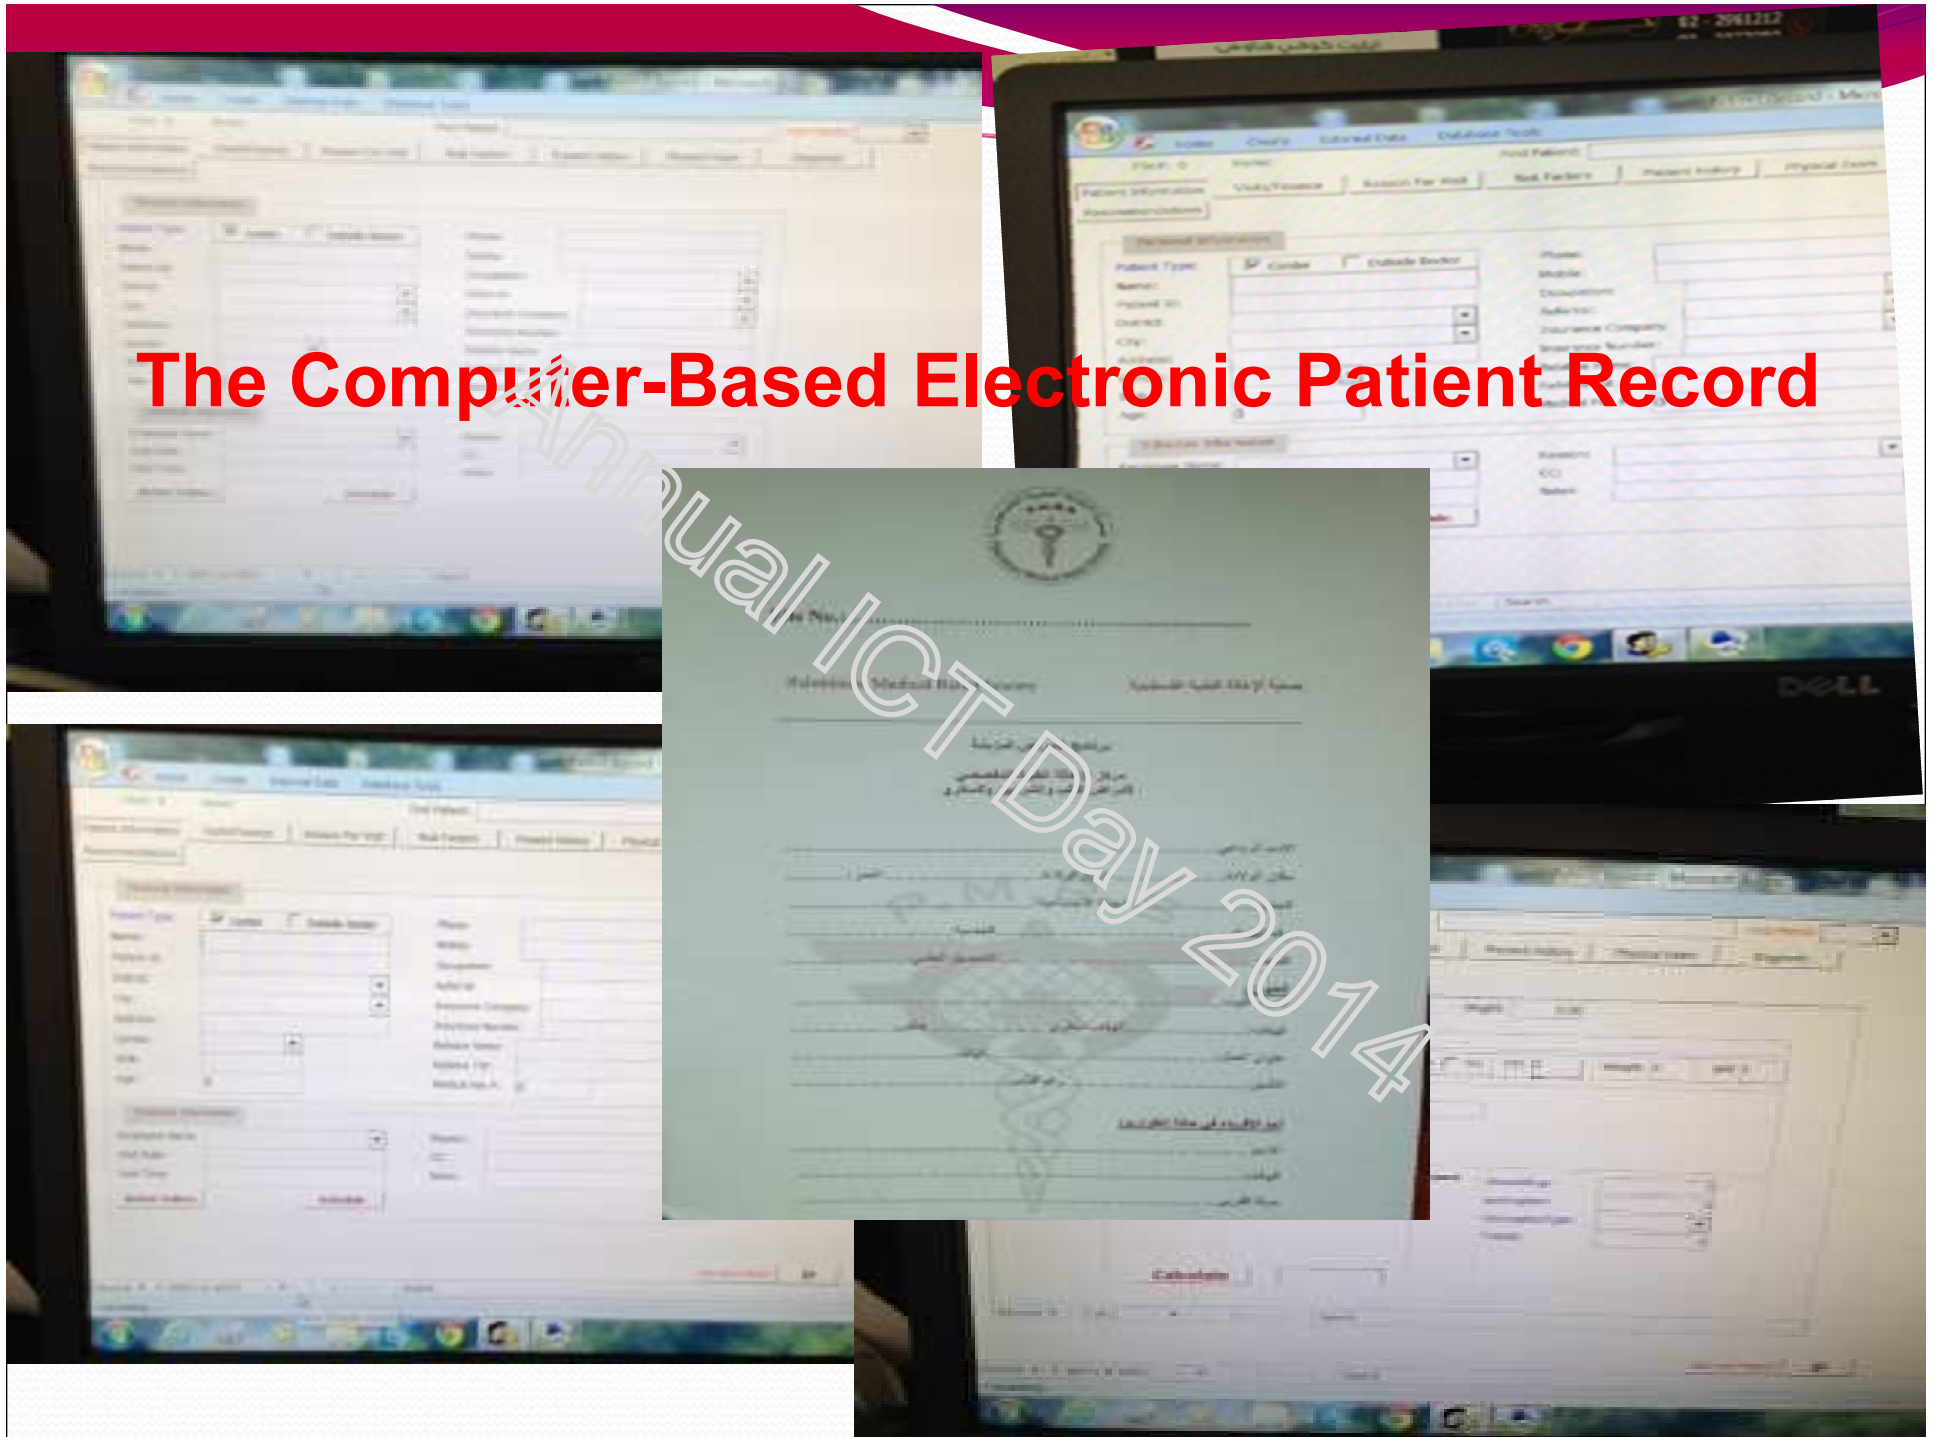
The Computer-Based Electronic Patient Record

Annual ICT Day 2014

Patient Type: Center Outside Doctor
Name:
Patient ID:
District:
City:
Phone:
Mobile:
Occupation:
Referral:
Insurance Company:
Insurance Number:
Personal Information
Patient Information
Visits/Finance
Reason For Visit
Risk Factors
Patient History
Physical Exam
Find Patient:
Recommendations
Reason:
Calculate

Palestinian Medical Relief Society
جمعية الإغاثة الطبية الفلسطينية

DELL